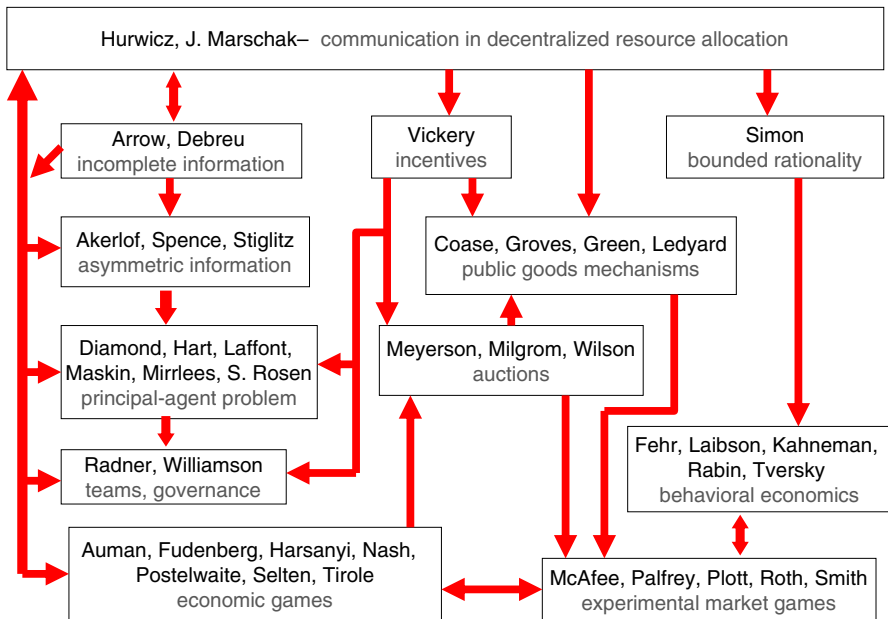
Hurwicz, J. Marschak– communication in decentralized resource allocation

Arrow, Debreu
incomplete information

Vickery
incentives

Simon
bounded rationality

Akerlof, Spence, Stiglitz
asymmetric information

Coase, Groves, Green, Ledyard
public goods mechanisms

Diamond, Hart, Laffont, Maskin, Mirrlees, S. Rosen
principal-agent problem

Meyerson, Milgrom, Wilson
auctions

Radner, Williamson
teams, governance

Fehr, Laibson, Kahneman, Rabin, Tversky
behavioral economics

Auman, Fudenberg, Harsanyi, Nash, Postelwaite, Selten, Tirole
economic games

McAfee, Palfrey, Plott, Roth, Smith
experimental market games